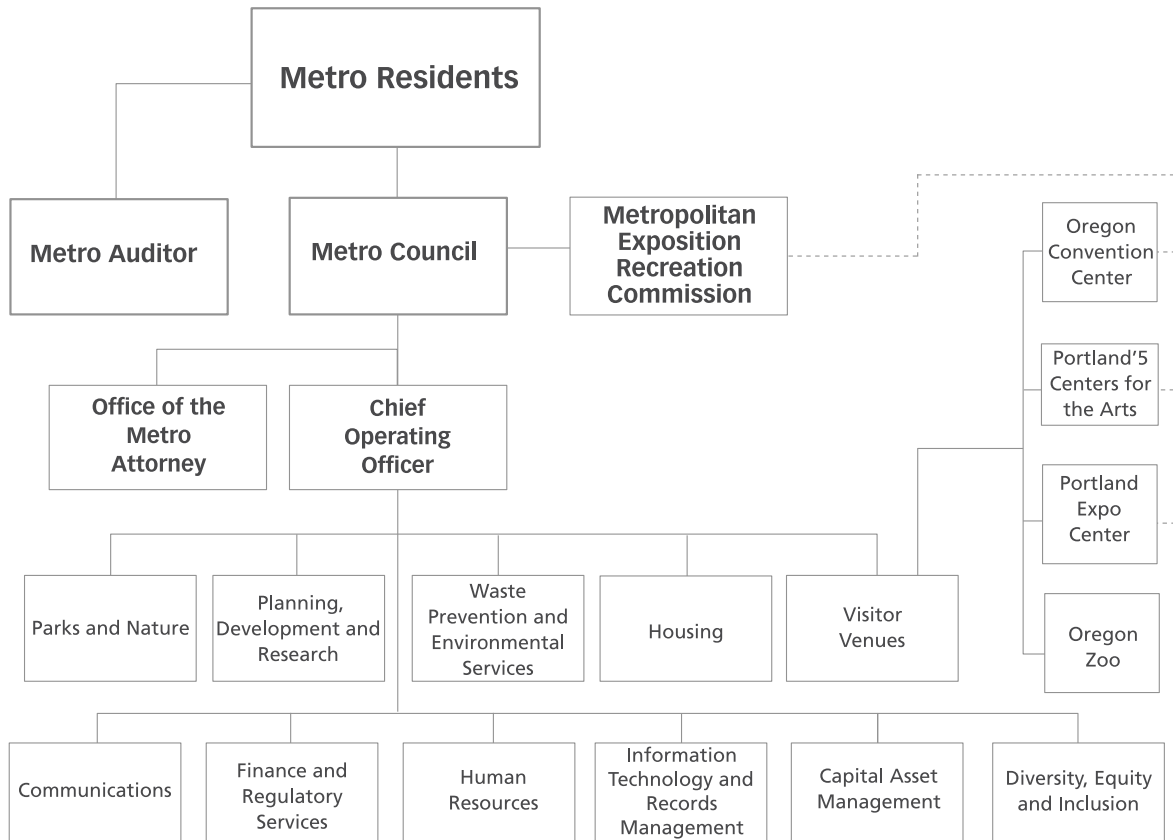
Metro Residents

Metro Auditor

Metro Council

Metropolitan Exposition Recreation Commission

Oregon Convention Center

Portland'5 Centers for the Arts

Portland Expo Center

Oregon Zoo

Office of the Metro Attorney

Chief Operating Officer

Parks and Nature

Planning, Development and Research

Waste Prevention and Environmental Services

Housing

Visitor Venues

Communications

Finance and Regulatory Services

Human Resources

Information Technology and Records Management

Capital Asset Management

Diversity, Equity and Inclusion